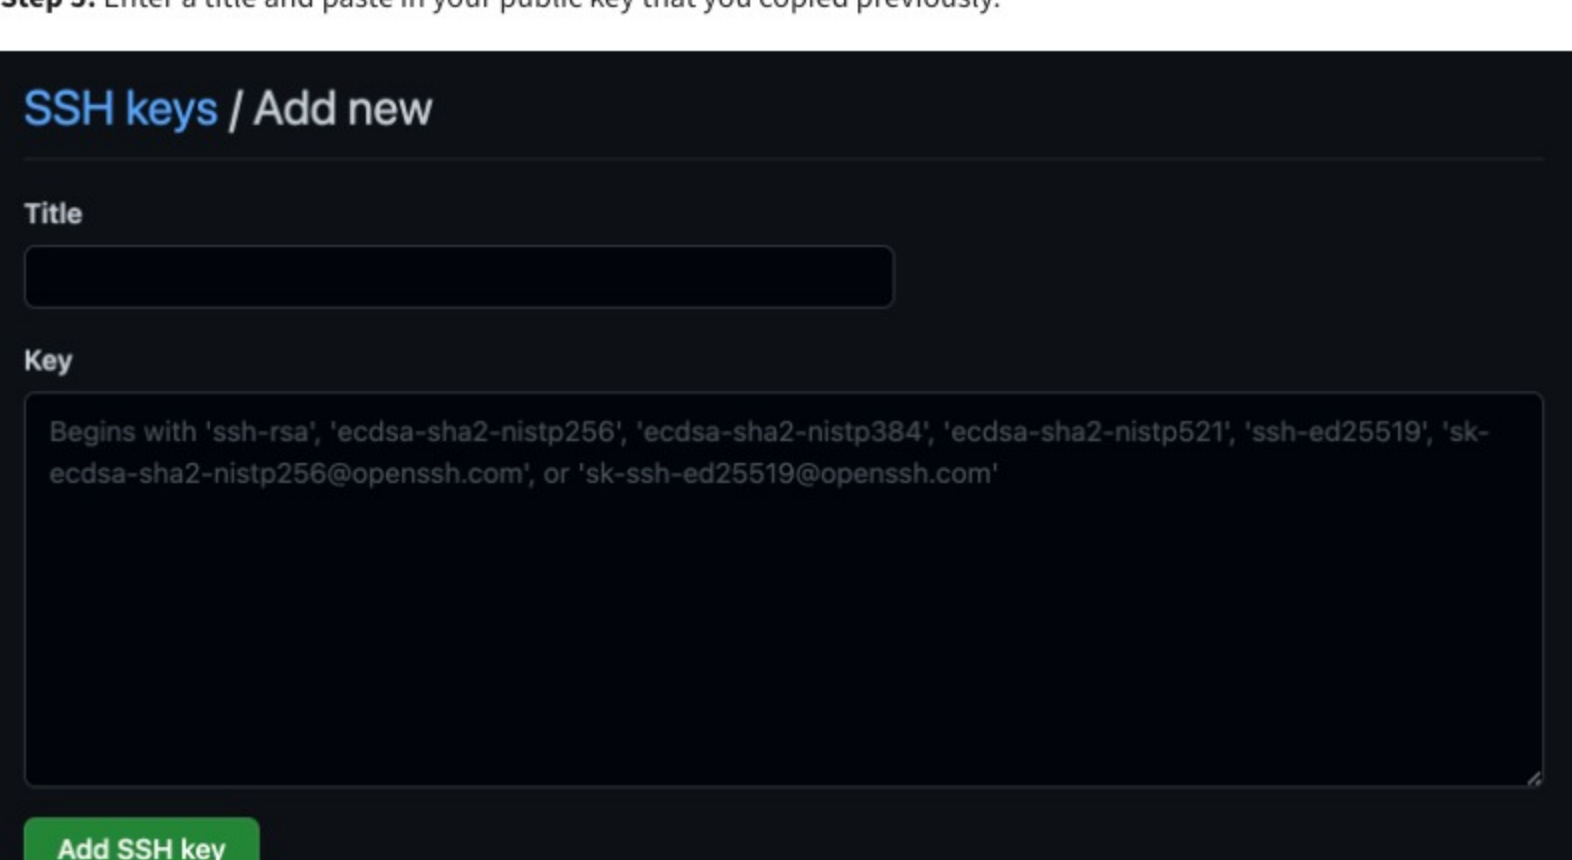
Step 5: Enter a title and paste in your public key that you copied previously.

SSH keys / Add new

Title

Key

Begins with 'ssh-rsa', 'ecdsa-sha2-nistp256', 'ecdsa-sha2-nistp384', 'ecdsa-sha2-nistp521', 'ssh-ed25519', 'sk-ecdsa-sha2-nistp256@openssh.com', or 'sk-ssh-ed25519@openssh.com'

Add SSH key